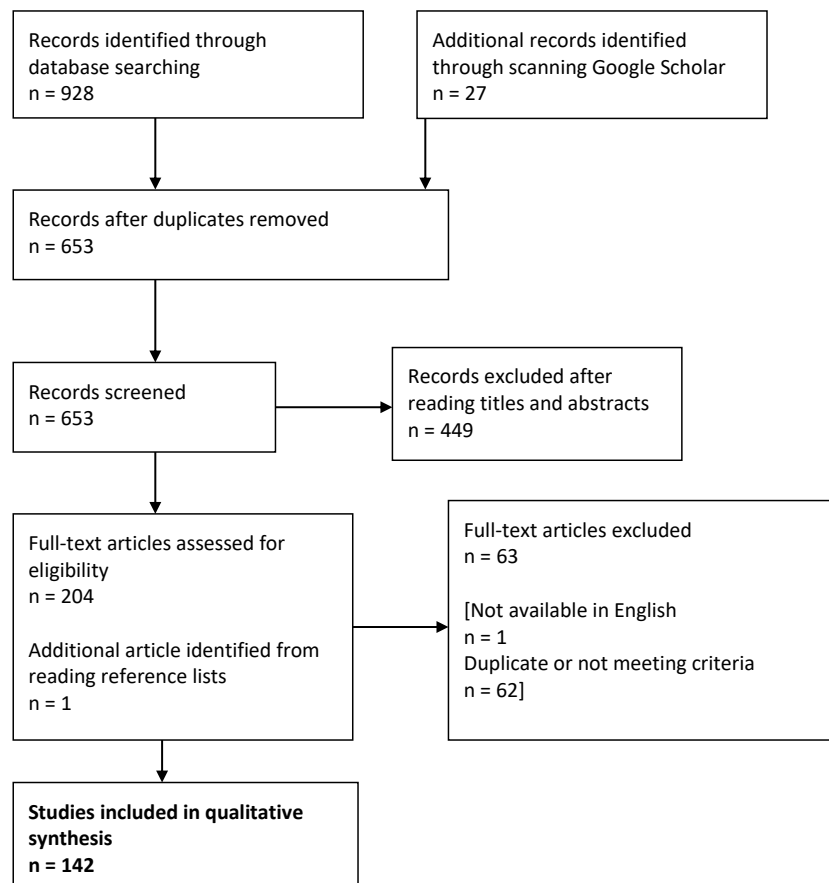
Records identified through database searching
n = 928

Additional records identified through scanning Google Scholar
n = 27

Records after duplicates removed
n = 653

Records screened
n = 653

Records excluded after reading titles and abstracts
n = 449

Full-text articles assessed for eligibility
n = 204

Additional article identified from reading reference lists
n = 1

Full-text articles excluded
n = 63

[Not available in English
n = 1
Duplicate or not meeting criteria
n = 62]

**Studies included in qualitative synthesis**
**n = 142**